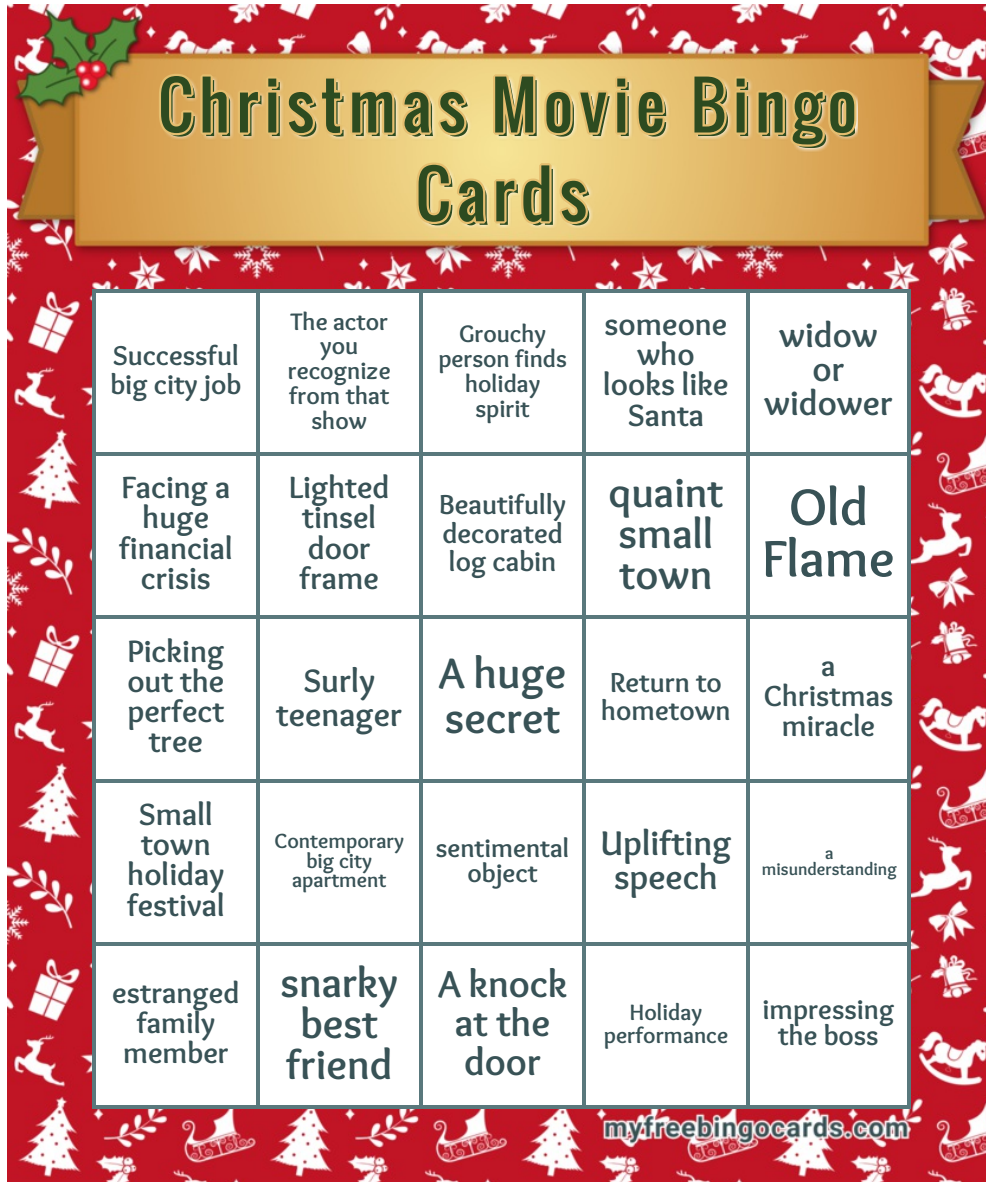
Christmas Movie Bingo Cards

| Successful big city job | The actor you recognize from that show | Grouchy person finds holiday spirit | someone who looks like Santa | widow or widower |
|---|---|---|---|---|
| Facing a huge financial crisis | Lighted tinsel door frame | Beautifully decorated log cabin | quaint small town | Old Flame |
| Picking out the perfect tree | Surly teenager | A huge secret | Return to hometown | a Christmas miracle |
| Small town holiday festival | Contemporary big city apartment | sentimental object | Uplifting speech | a misunderstanding |
| estranged family member | snarky best friend | A knock at the door | Holiday performance | impressing the boss |

myfreebingocards.com